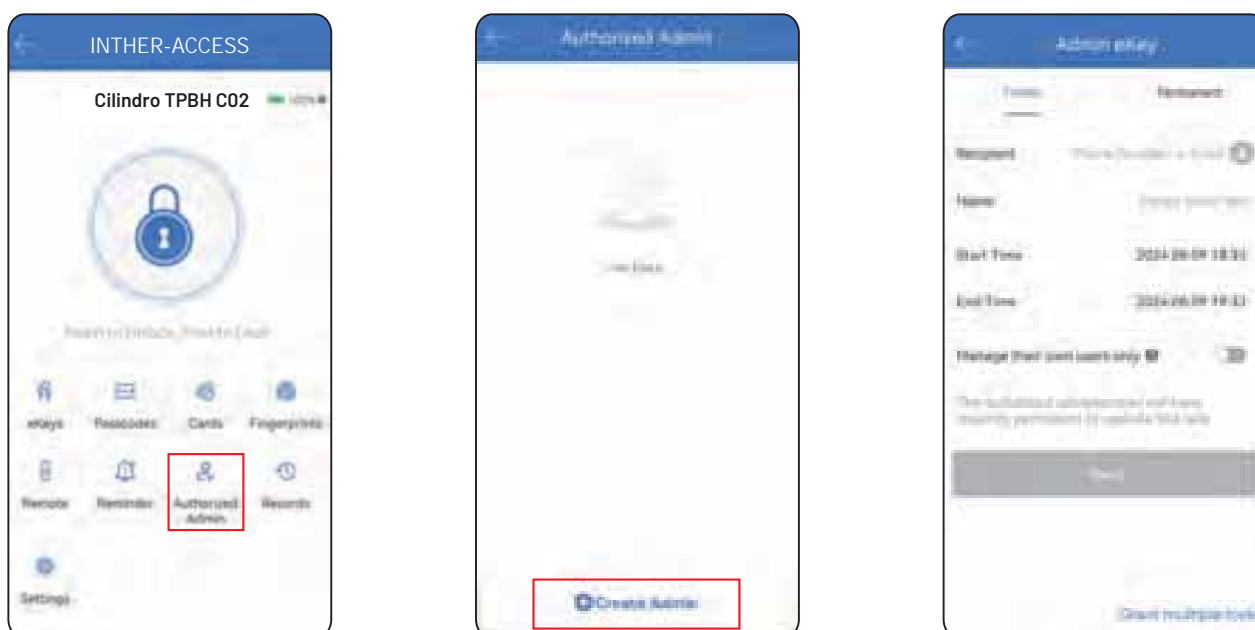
INTHER-ACCESS

Cilindro TPBH C02

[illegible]

eKeys
Passcodes
Cards
Fingerprints
Remote
Reminder
Authorized Admin
Records
Settings

Authorized Admin

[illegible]

Create Admin

Admin eKey

Timed
Permanent

Recipient
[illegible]

Name
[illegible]

Start Time
2024.08.09 18:31

End Time
2024.08.09 19:31

Manage their own users only

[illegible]

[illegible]

Grant multiple locks